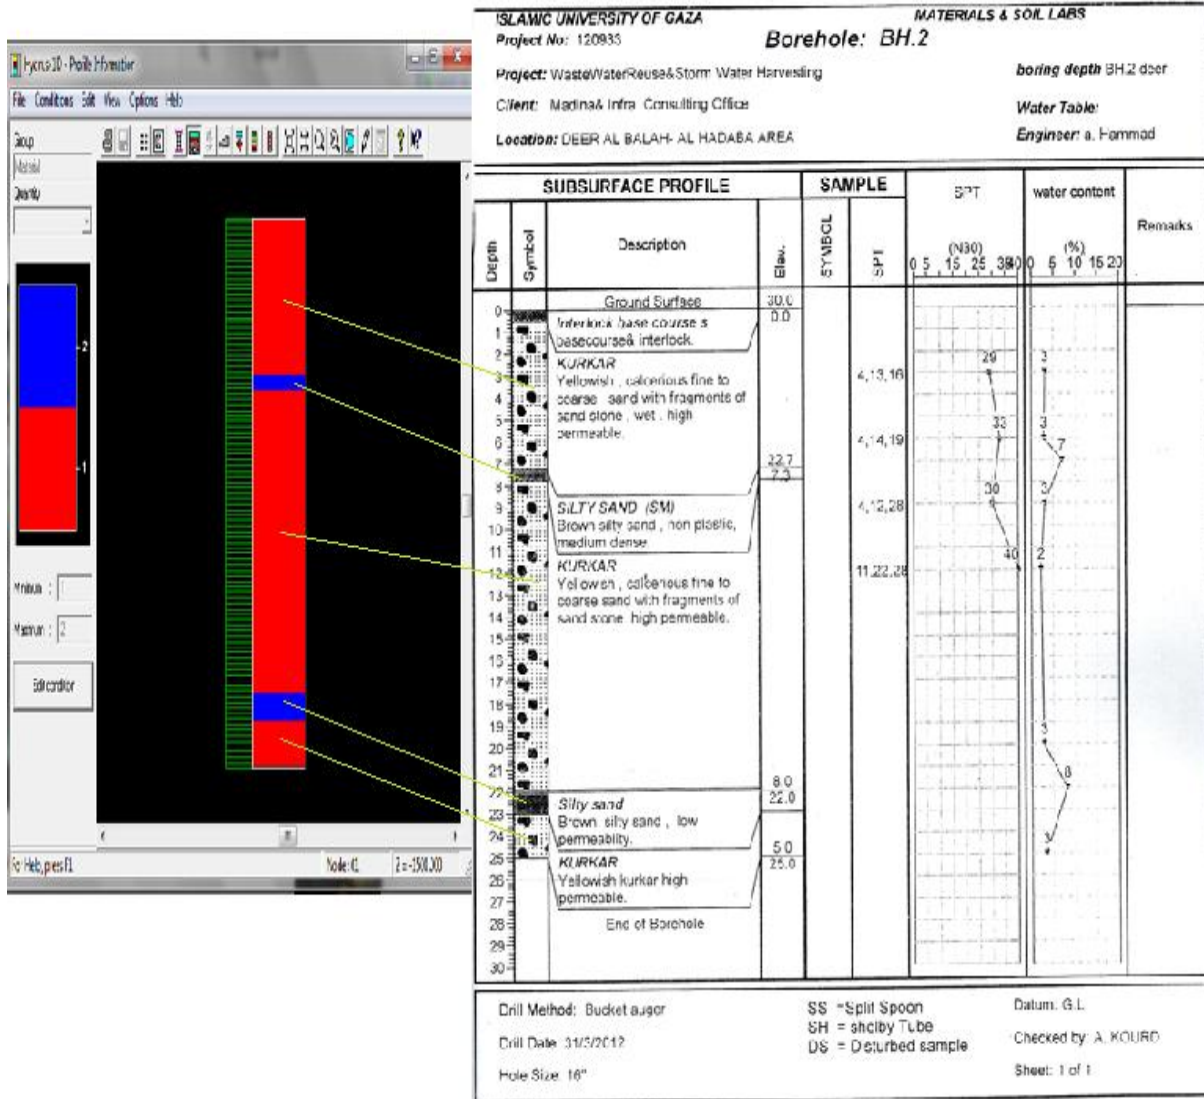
Hydrus 1D - Profile Information

File Conditions Edit View Options Help

Group
Material
Quantity

2
1

Minimum : 1
Maximum : 2

Edit condition

For Help, press F1
Node: 1
Z = -1500.000

ISLAMIC UNIVERSITY OF GAZA
Project No: 120933
Borehole: BH.2
MATERIALS & SOIL LABS

Project: WasteWaterReuse&Storm Water Harvesting
boring depth BH.2 deer

Client: Madina& Infra Consulting Office
Water Table:

Location: DEER AL BALAH- AL HADABA AREA
Engineer: a. Hammad

SUBSURFACE PROFILE | SAMPLE | SPT | water content | Remarks

Depth | Symbol | Description | Elev. | SYMBOL | SPT | (N30) 0 5 15 25 35 40 | (%) 0 5 10 15 20

Ground Surface 30.0 0.0

Interlock base course s basecourse& interlock.

KURKAR
Yellowish , calcerious fine to coarse sand with fragments of sand stone , wet , high permeable.

4,13,16 29 3
4,14,19 33 3 7
22.7 7.3
SILTY SAND (SM)
Brown silty sand , non plastic, medium dense.
4,12,28 30 3
11,22,28 40 2

KURKAR
Yellowish , calcerious fine to coarse sand with fragments of sand stone high permeable.

3
8
8.0 22.0
Silty sand
Brown silty sand , low permeability.
3
5.0 25.0
KURKAR
Yellowish kurkar high permeable.

End of Borehole

0 1 2 3 4 5 6 7 8 9 10 11 12 13 14 15 16 17 18 19 20 21 22 23 24 25 26 27 28 29 30

Drill Method: Bucket auger
Drill Date 31/3/2012
Hole Size 16"

SS =Split Spoon
SH = shelby Tube
DS = Disturbed sample

Datum: G.L
Checked by: A. KOURD
Sheet: 1 of 1